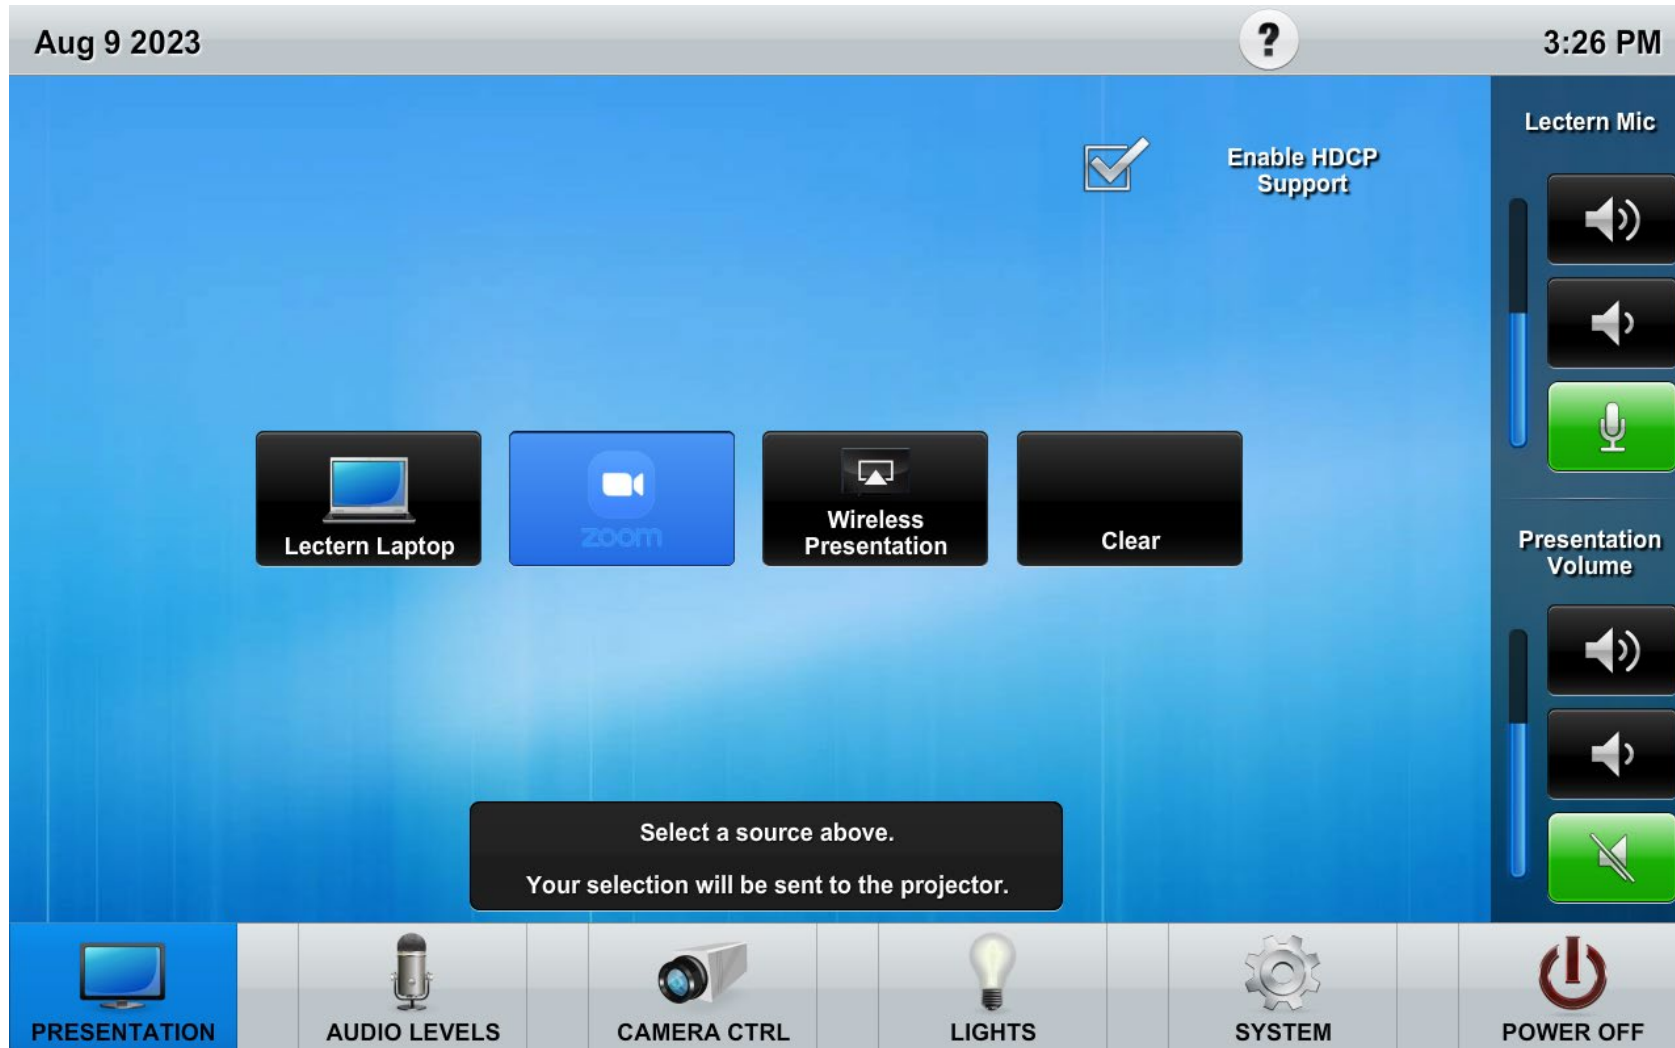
Aug 9 2023

?

3:26 PM

Enable HDCP Support

Lectern Mic

Lectern Laptop

zoom

Wireless Presentation

Clear

Presentation Volume

Select a source above.

Your selection will be sent to the projector.

PRESENTATION

AUDIO LEVELS

CAMERA CTRL

LIGHTS

SYSTEM

POWER OFF